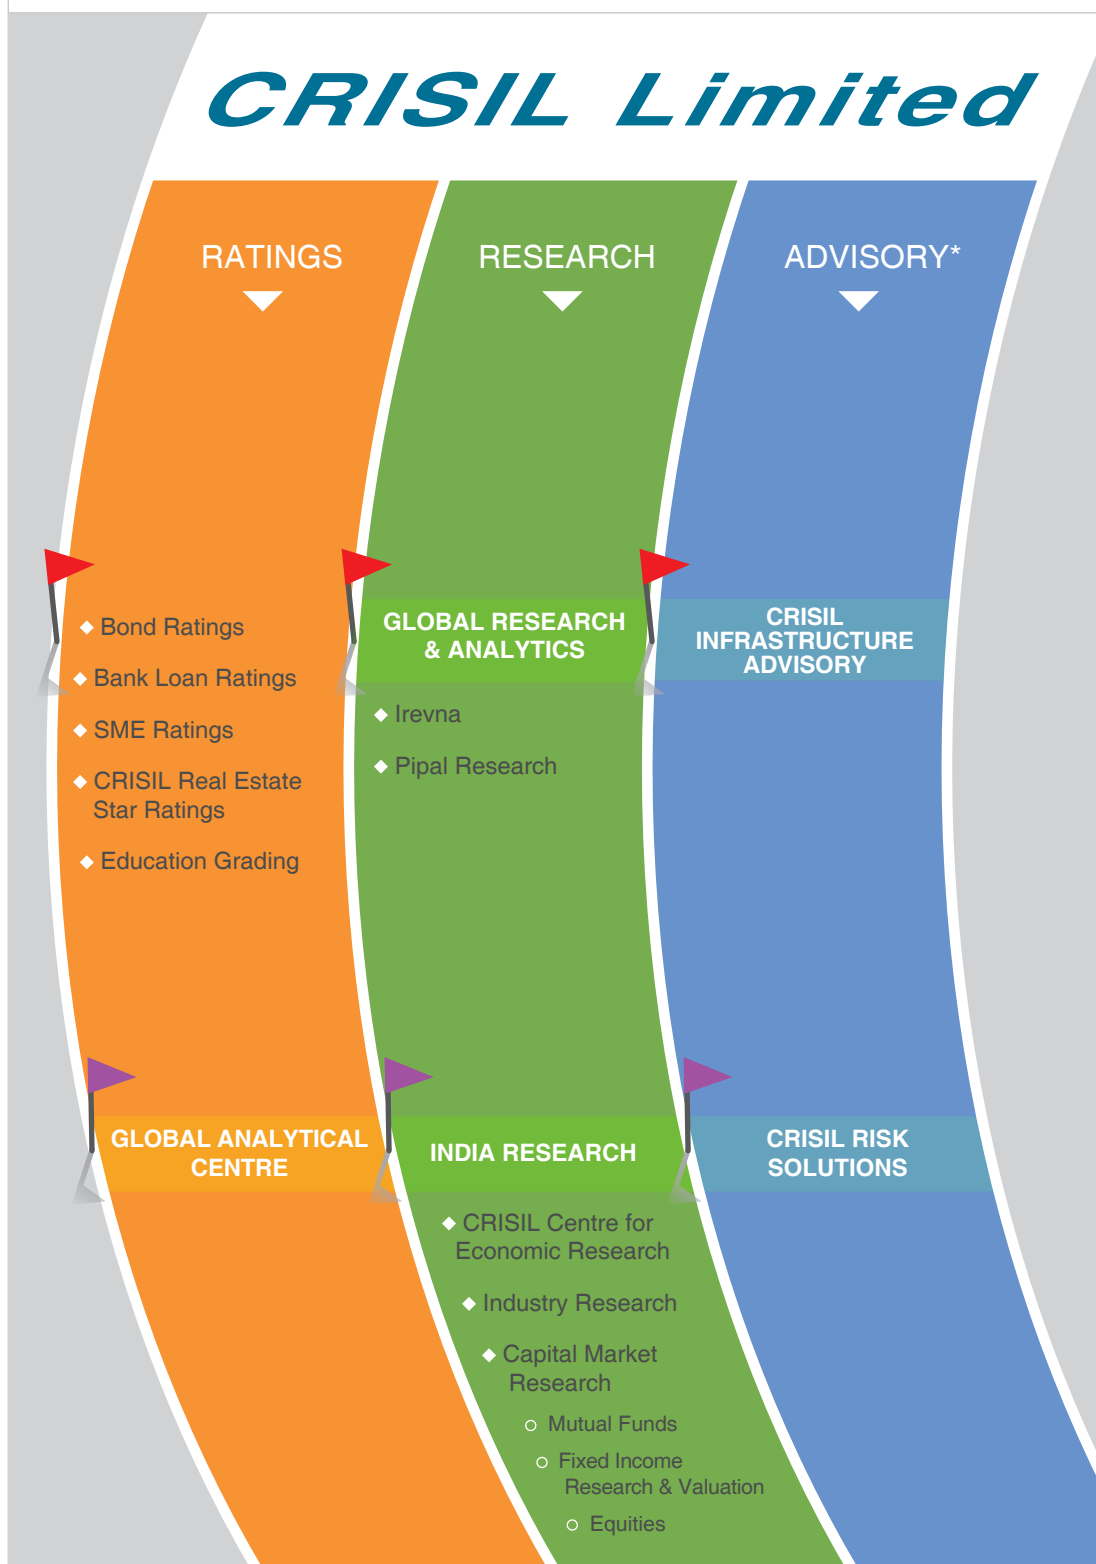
CRISIL Limited

RATINGS

◆ Bond Ratings

◆ Bank Loan Ratings

◆ SME Ratings

◆ CRISIL Real Estate Star Ratings

◆ Education Grading

GLOBAL ANALYTICAL CENTRE

RESEARCH

GLOBAL RESEARCH & ANALYTICS

◆ Irevna

◆ Pipal Research

INDIA RESEARCH

◆ CRISIL Centre for Economic Research

◆ Industry Research

◆ Capital Market Research

○ Mutual Funds

○ Fixed Income Research & Valuation

○ Equities

ADVISORY*

CRISIL INFRASTRUCTURE ADVISORY

CRISIL RISK SOLUTIONS